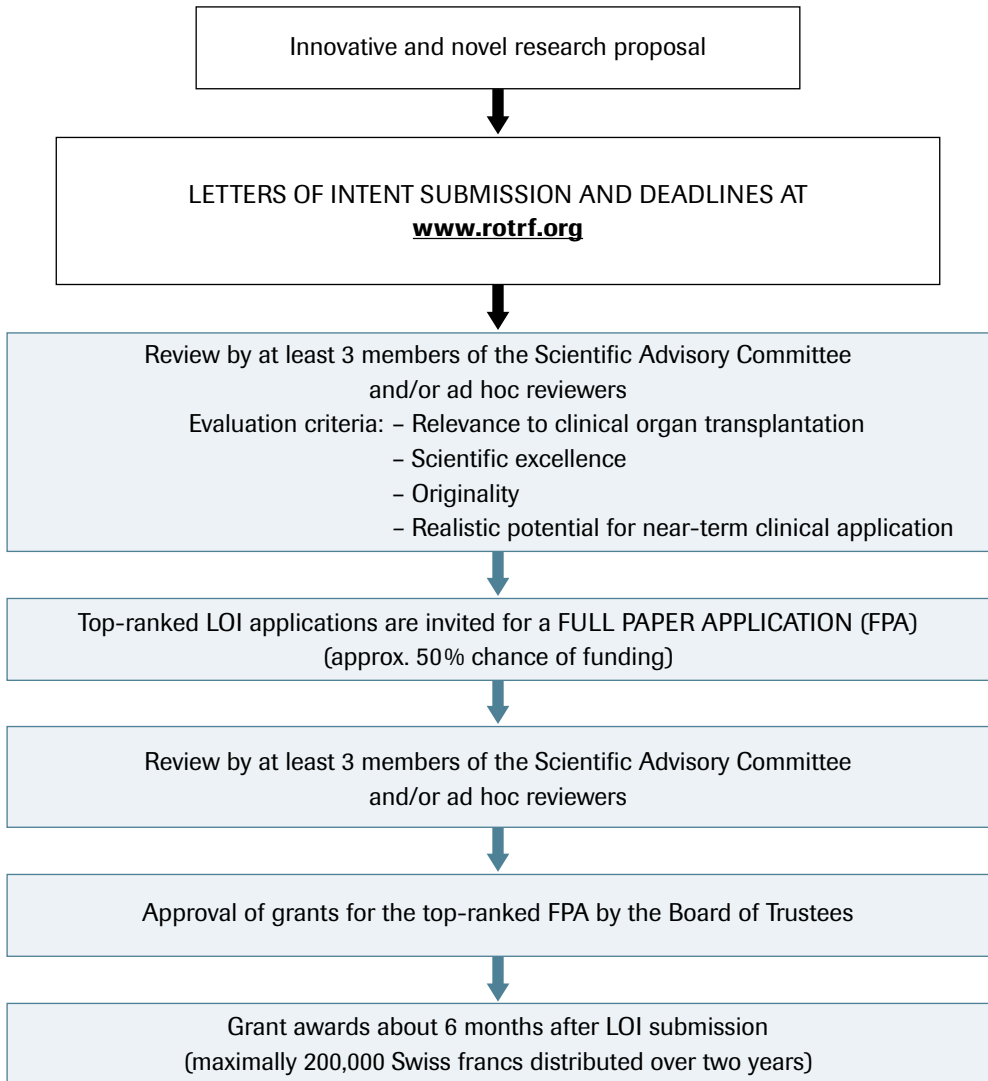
Innovative and novel research proposal

LETTERS OF INTENT SUBMISSION AND DEADLINES AT
www.rotrf.org

Review by at least 3 members of the Scientific Advisory Committee and/or ad hoc reviewers
Evaluation criteria: – Relevance to clinical organ transplantation
– Scientific excellence
– Originality
– Realistic potential for near-term clinical application

Top-ranked LOI applications are invited for a FULL PAPER APPLICATION (FPA) (approx. 50% chance of funding)

Review by at least 3 members of the Scientific Advisory Committee and/or ad hoc reviewers

Approval of grants for the top-ranked FPA by the Board of Trustees

Grant awards about 6 months after LOI submission (maximally 200,000 Swiss francs distributed over two years)